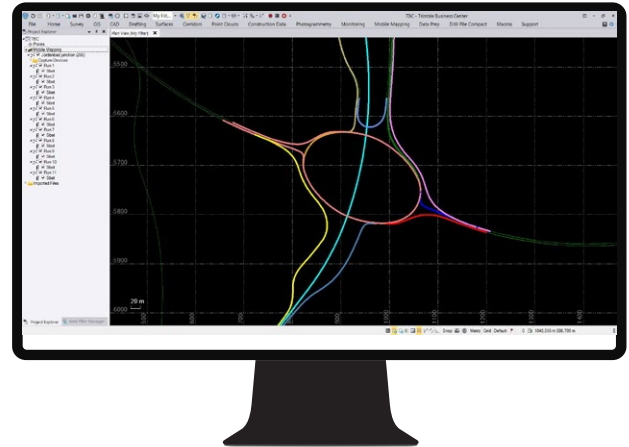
TSC - Trimble Business Center

File Home Survey GIS CAD Drafting Surfaces Corridors Point Clouds Construction Data Photogrammetry Monitoring Mobile Mapping Data Prep Drill Pile Compact Marine Support

Project Explorer

Plan View (My Filter)

5500

5600

5700

5800

5900

6000

20 m

Project Explorer

Metric Grid Default